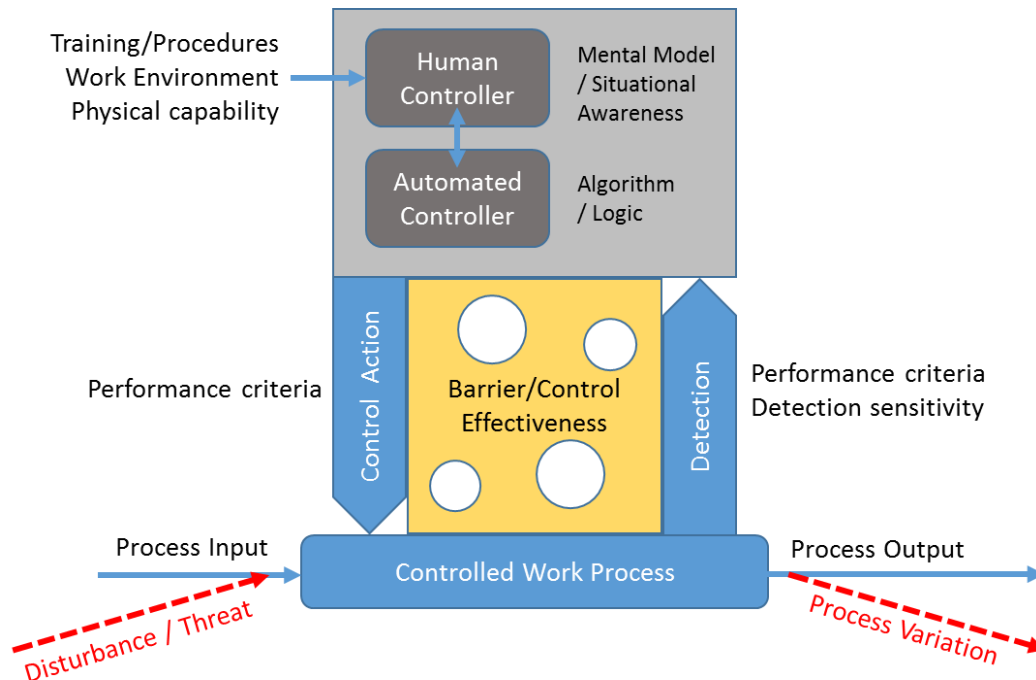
Training/Procedures
Work Environment
Physical capability

Human Controller

Mental Model / Situational Awareness

Automated Controller

Algorithm / Logic

Performance criteria

Control Action

Barrier/Control Effectiveness

Detection

Performance criteria
Detection sensitivity

Process Input

Controlled Work Process

Process Output

Disturbance / Threat

Process Variation